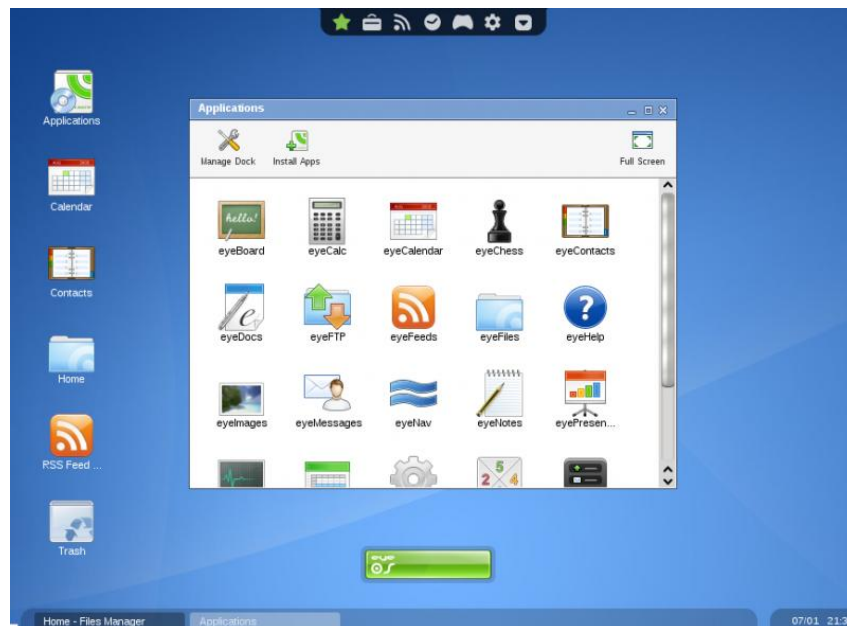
Applications

Calendar

Contacts

Home

RSS Feed ...

Trash

Applications

Manage Dock

Install Apps

Full Screen

hello!

eyeBoard

eyeCalc

eyeCalendar

eyeChess

eyeContacts

eyeDocs

eyeFTP

eyeFeeds

eyeFiles

eyeHelp

eyeImages

eyeMessages

eyeNav

eyeNotes

eyePresen...

5

2

4

eye os

Home - Files Manager

Applications

07/01 21:3